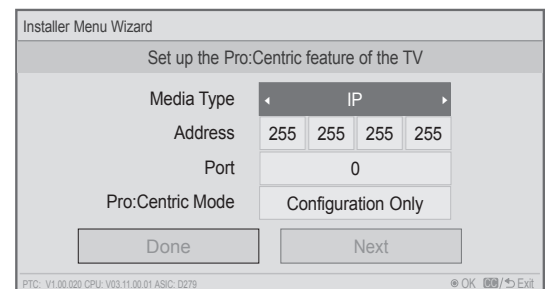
Installer Menu Wizard

Set up the Pro:Centric feature of the TV

Media Type ◂ IP ▸

Address 255 255 255 255

Port 0

Pro:Centric Mode Configuration Only

Done

Next

PTC: V1.00.020 CPU: V03.11.00.01 ASIC: D279

OK / Exit